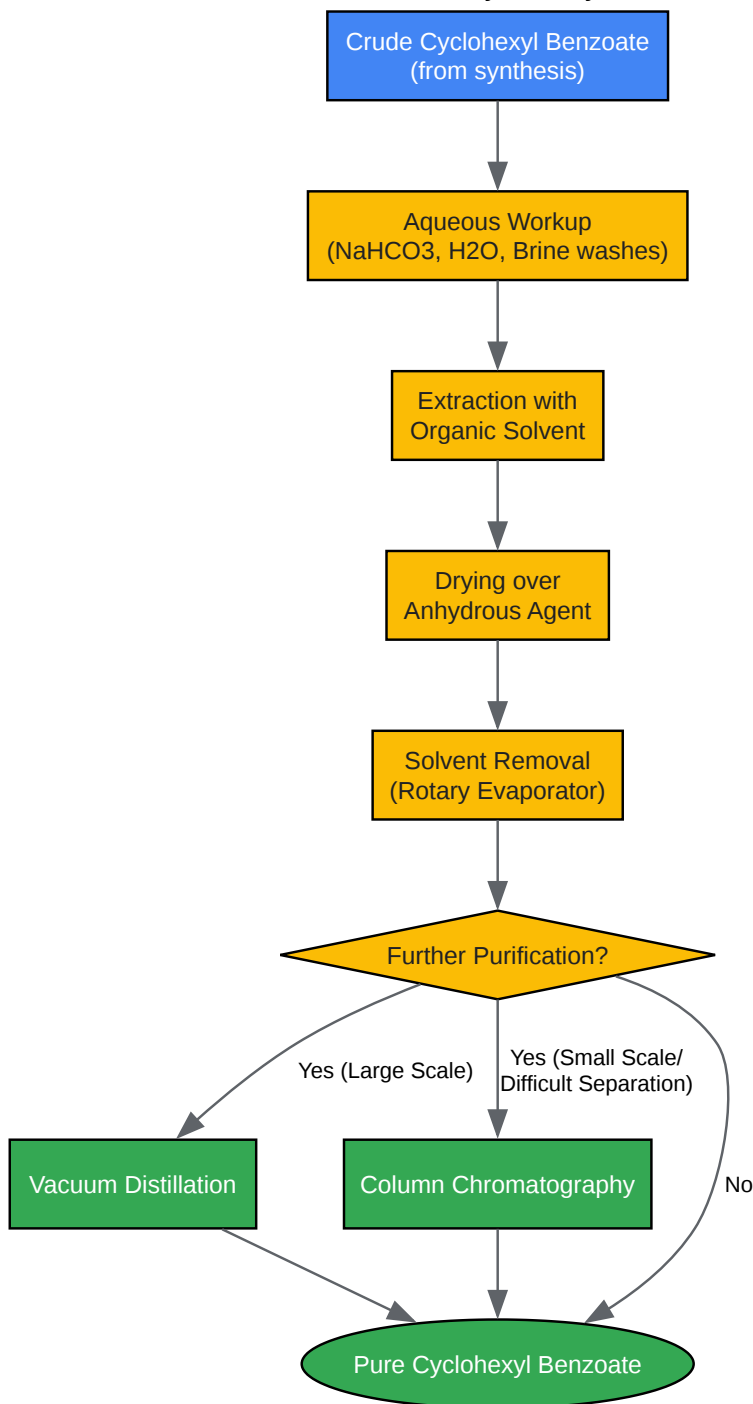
Crude Cyclohexyl Benzoate
(from synthesis)

Aqueous Workup
(NaHCO3, H2O, Brine washes)

Extraction with
Organic Solvent

Drying over
Anhydrous Agent

Solvent Removal
(Rotary Evaporator)

Further Purification?

Yes (Large Scale)

Yes (Small Scale/
Difficult Separation)

No

Vacuum Distillation

Column Chromatography

Pure Cyclohexyl Benzoate